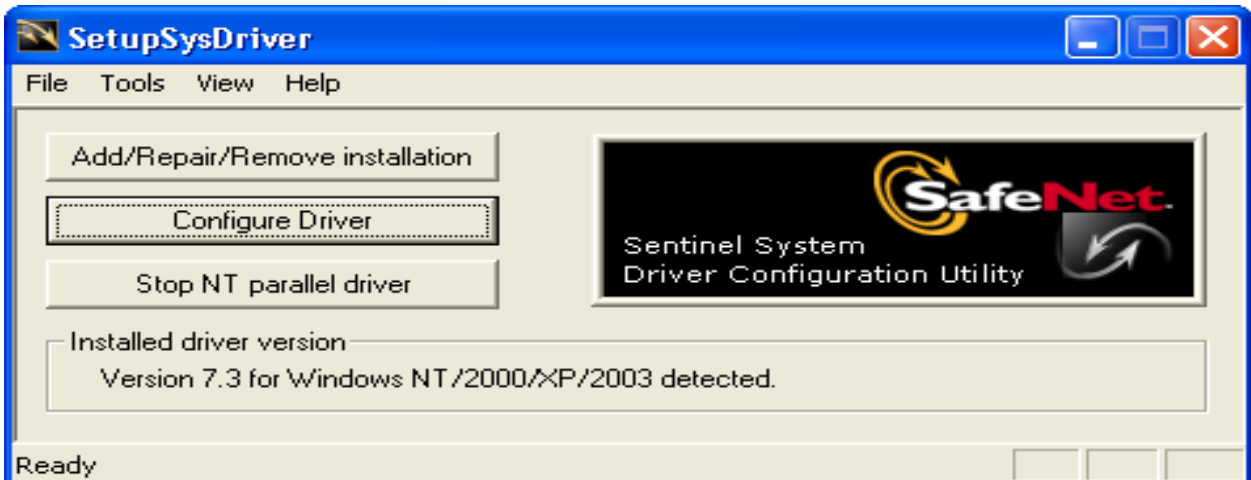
SetupSysDriver

File Tools View Help

Add/Repair/Remove installation

Configure Driver

Stop NT parallel driver

SafeNet.

Sentinel System
Driver Configuration Utility

Installed driver version

Version 7.3 for Windows NT/2000/XP/2003 detected.

Ready